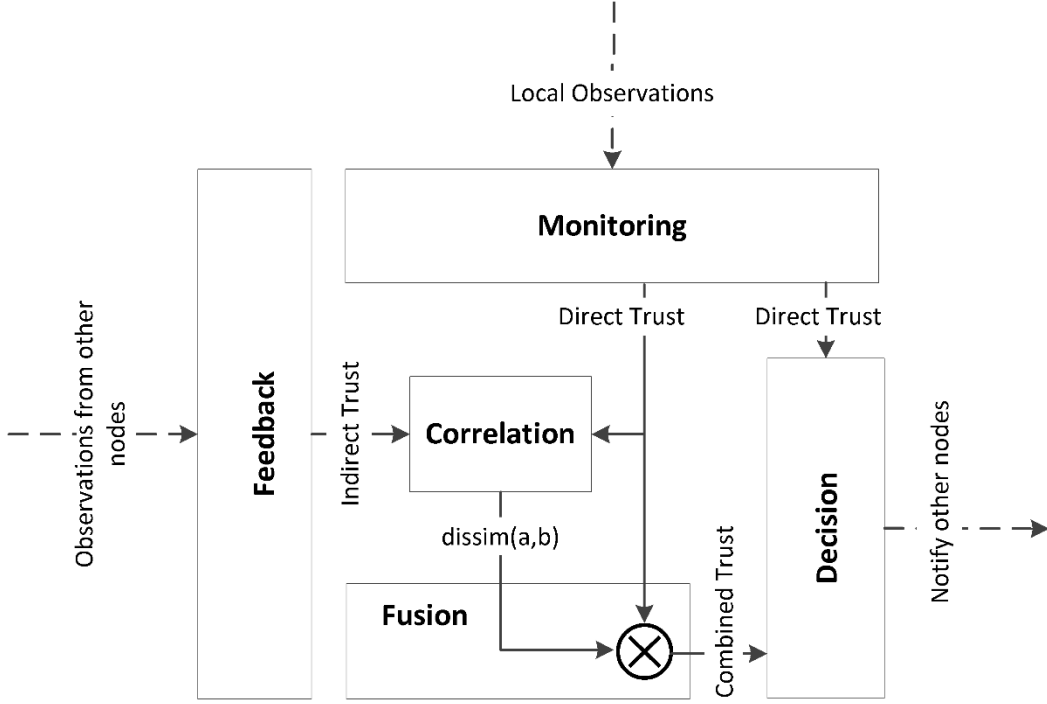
Local Observations

Monitoring

Direct Trust

Direct Trust

Observations from other nodes

Feedback

Indirect Trust

Correlation

dissim(a,b)

Fusion

$\otimes$

Combined Trust

Decision

Notify other nodes